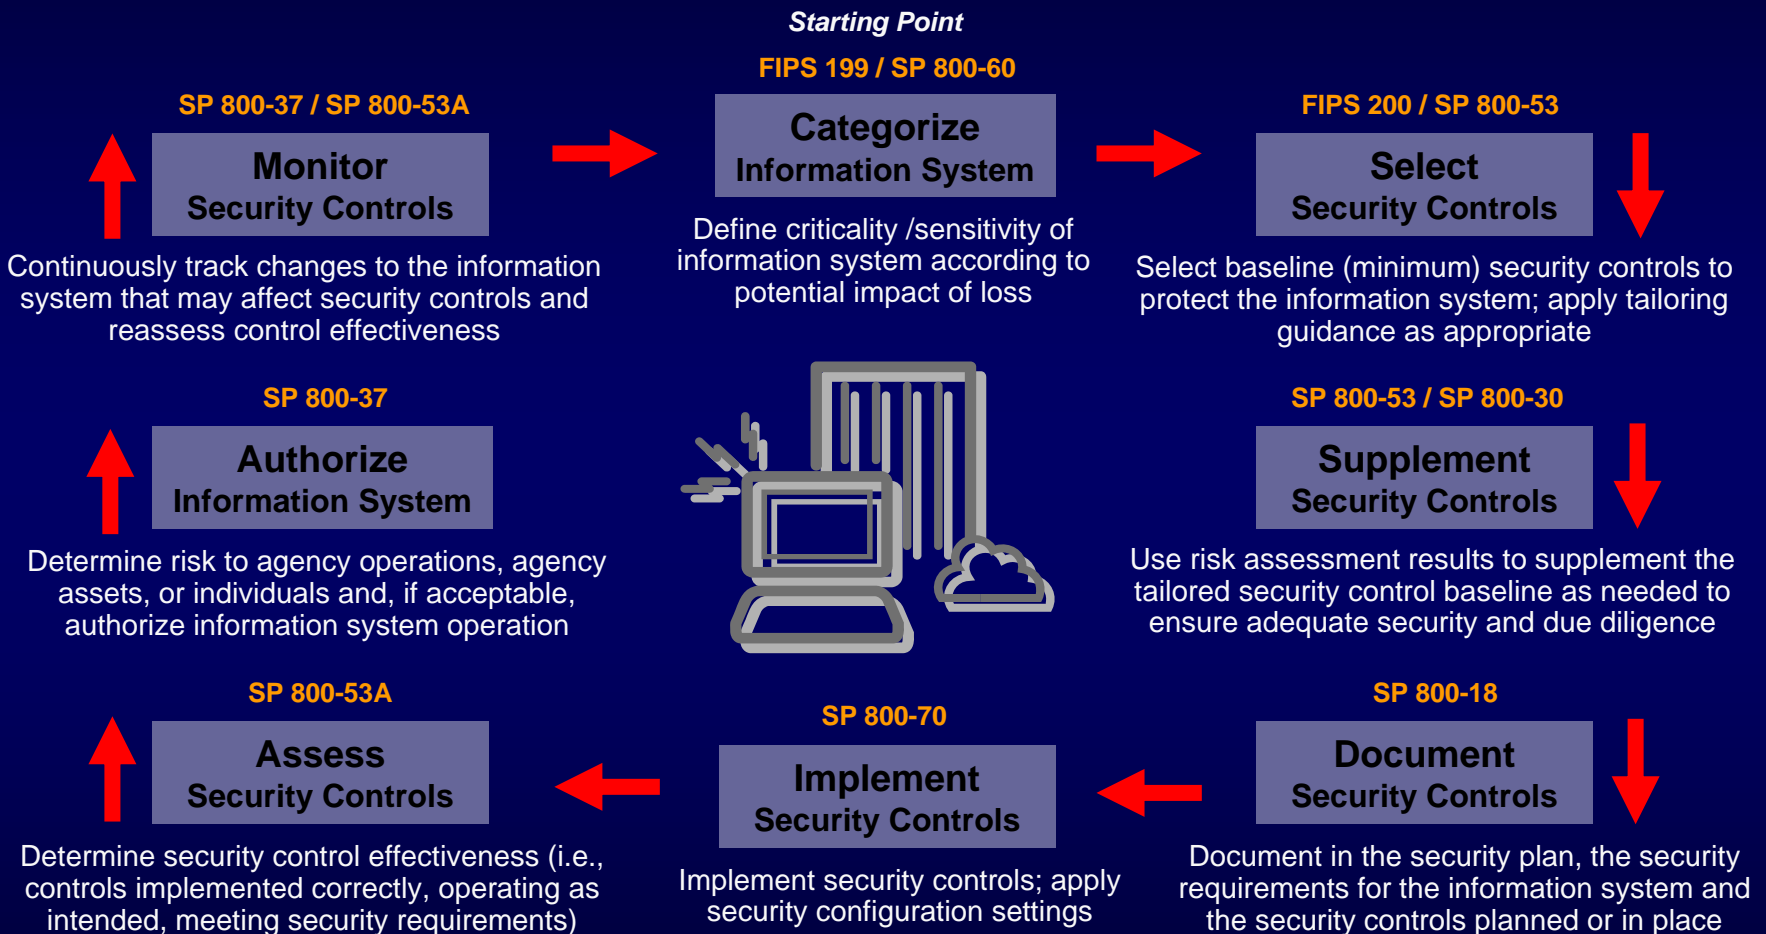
Starting Point

FIPS 199 / SP 800-60

Categorize
Information System

Define criticality /sensitivity of information system according to potential impact of loss

SP 800-37 / SP 800-53A

Monitor
Security Controls

Continuously track changes to the information system that may affect security controls and reassess control effectiveness

FIPS 200 / SP 800-53

Select
Security Controls

Select baseline (minimum) security controls to protect the information system; apply tailoring guidance as appropriate

SP 800-37

Authorize
Information System

Determine risk to agency operations, agency assets, or individuals and, if acceptable, authorize information system operation

SP 800-53 / SP 800-30

Supplement
Security Controls

Use risk assessment results to supplement the tailored security control baseline as needed to ensure adequate security and due diligence

SP 800-53A

Assess
Security Controls

Determine security control effectiveness (i.e., controls implemented correctly, operating as intended, meeting security requirements)

SP 800-70

Implement
Security Controls

Implement security controls; apply security configuration settings

SP 800-18

Document
Security Controls

Document in the security plan, the security requirements for the information system and the security controls planned or in place